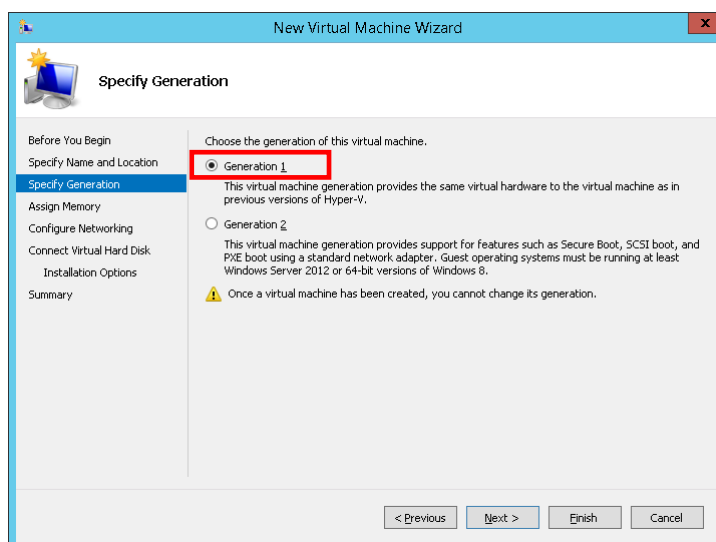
New Virtual Machine Wizard

x

Specify Generation

Before You Begin
Specify Name and Location
Specify Generation
Assign Memory
Configure Networking
Connect Virtual Hard Disk
Installation Options
Summary

Choose the generation of this virtual machine.

Generation 1

This virtual machine generation provides the same virtual hardware to the virtual machine as in previous versions of Hyper-V.

Generation 2

This virtual machine generation provides support for features such as Secure Boot, SCSI boot, and PXE boot using a standard network adapter. Guest operating systems must be running at least Windows Server 2012 or 64-bit versions of Windows 8.

Once a virtual machine has been created, you cannot change its generation.

< Previous
Next >
Finish
Cancel